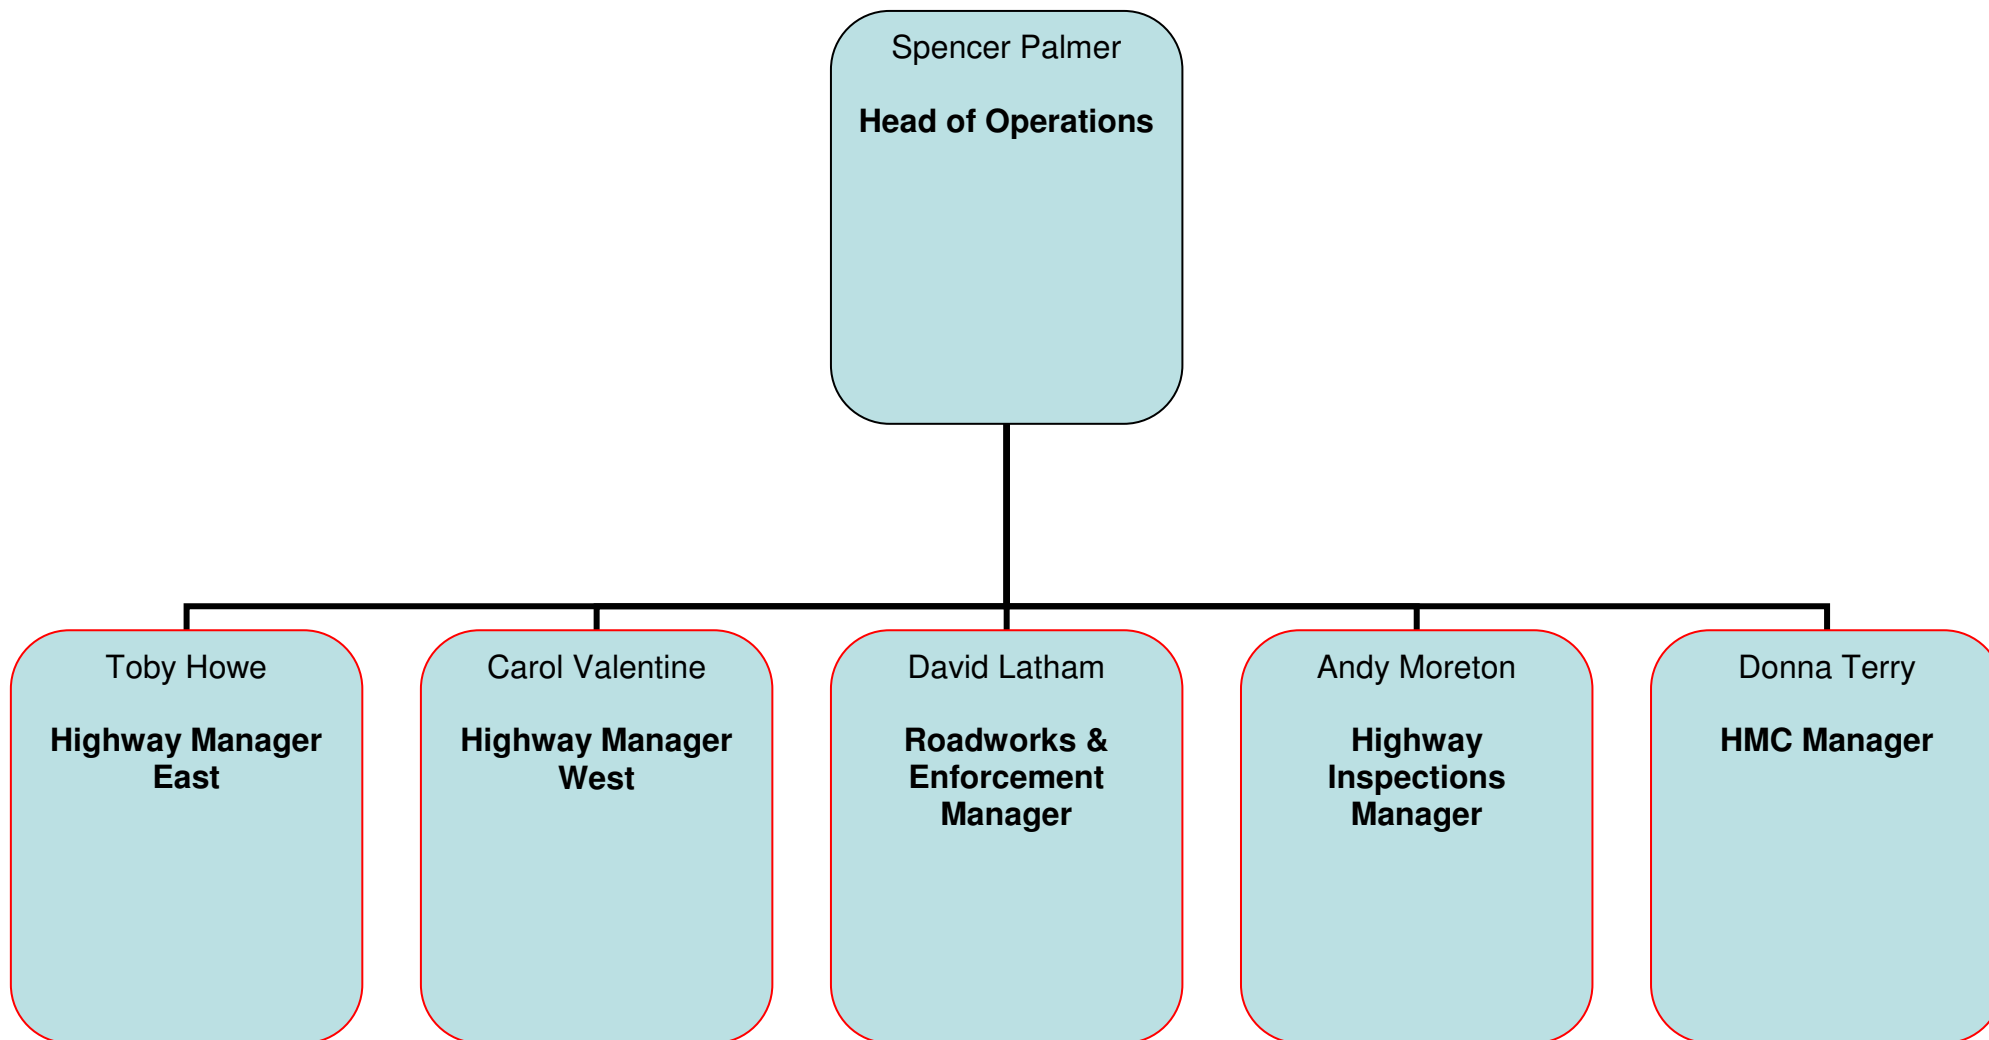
Spencer Palmer

Head of Operations

Toby Howe

Highway Manager East

Carol Valentine

Highway Manager West

David Latham

Roadworks & Enforcement Manager

Andy Moreton

Highway Inspections Manager

Donna Terry

HMC Manager